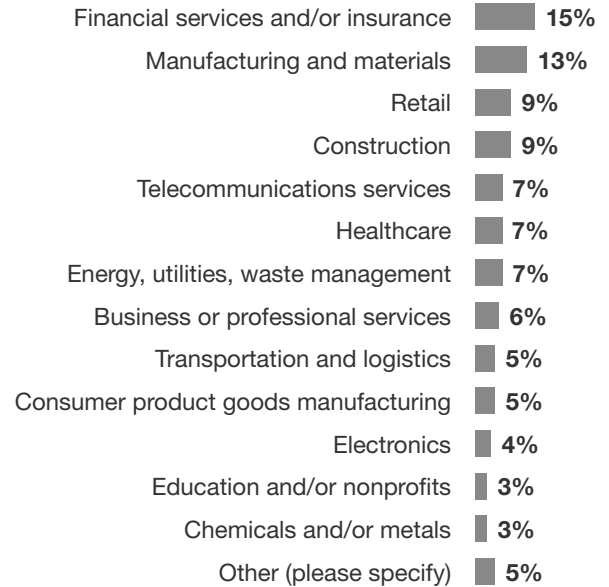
| Category | Percentage |
|---|---|
| Financial services and/or insurance | 15% |
| Manufacturing and materials | 13% |
| Retail | 9% |
| Construction | 9% |
| Telecommunications services | 7% |
| Healthcare | 7% |
| Energy, utilities, waste management | 7% |
| Business or professional services | 6% |
| Transportation and logistics | 5% |
| Consumer product goods manufacturing | 5% |
| Electronics | 4% |
| Education and/or nonprofits | 3% |
| Chemicals and/or metals | 3% |
| Other (please specify) | 5% |